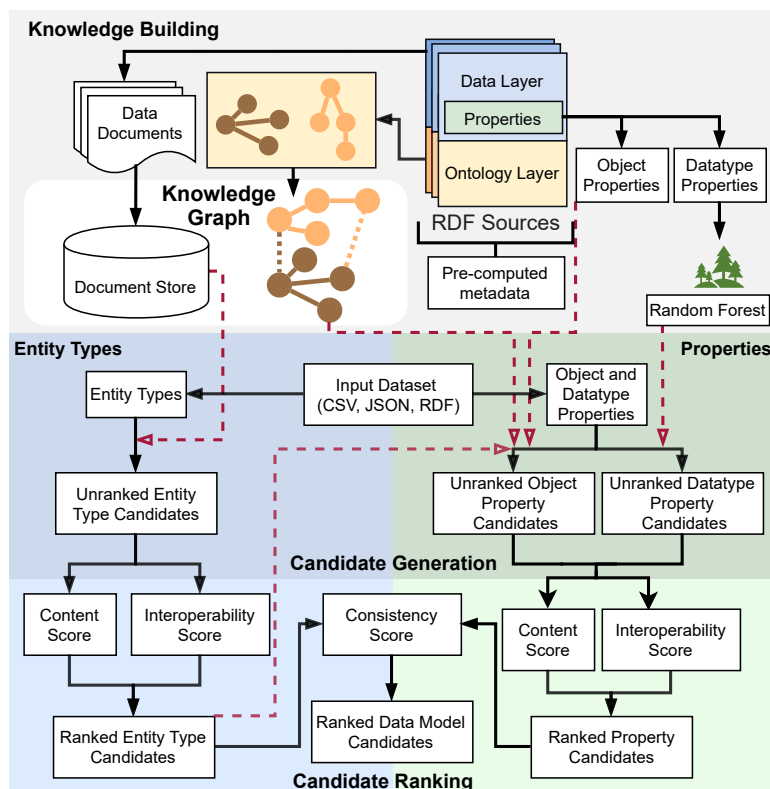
Knowledge Building

Data Documents

Data Layer

Properties

Ontology Layer

Knowledge Graph

RDF Sources

Object Properties

Datatype Properties

Document Store

Pre-computed metadata

Random Forest

Entity Types

Properties

Entity Types

Input Dataset (CSV, JSON, RDF)

Object and Datatype Properties

Unranked Entity Type Candidates

Unranked Object Property Candidates

Unranked Datatype Property Candidates

Candidate Generation

Content Score

Interoperability Score

Consistency Score

Content Score

Interoperability Score

Ranked Entity Type Candidates

Ranked Data Model Candidates

Ranked Property Candidates

Candidate Ranking